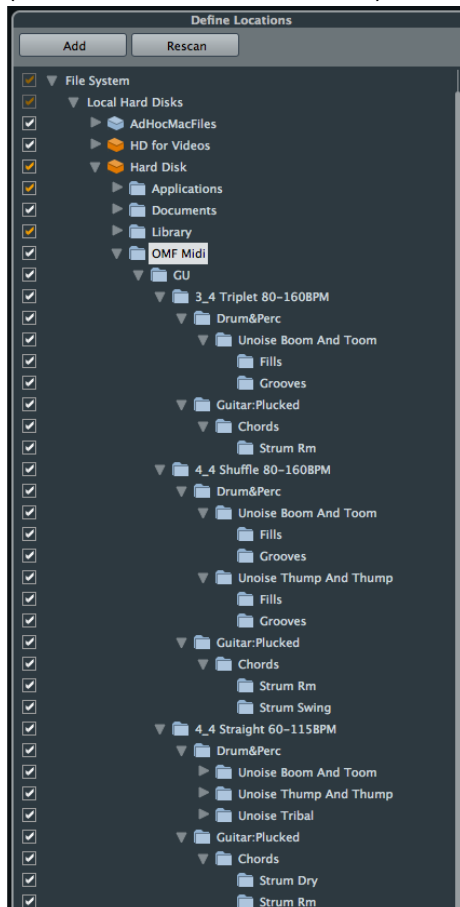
Define Locations

Add
Rescan

File System
Local Hard Disks
AdHocMacFiles
HD for Videos
Hard Disk
Applications
Documents
Library
OMF Midi
GU
3_4 Triplet 80-160BPM
Drum&Perc
Unoise Boom And Toom
Fills
Grooves
Guitar:Plucked
Chords
Strum Rm
4_4 Shuffle 80-160BPM
Drum&Perc
Unoise Boom And Toom
Fills
Grooves
Unoise Thump And Thump
Fills
Grooves
Guitar:Plucked
Chords
Strum Rm
Strum Swing
4_4 Straight 60-115BPM
Drum&Perc
Unoise Boom And Toom
Unoise Thump And Thump
Unoise Tribal
Guitar:Plucked
Chords
Strum Dry
Strum Rm